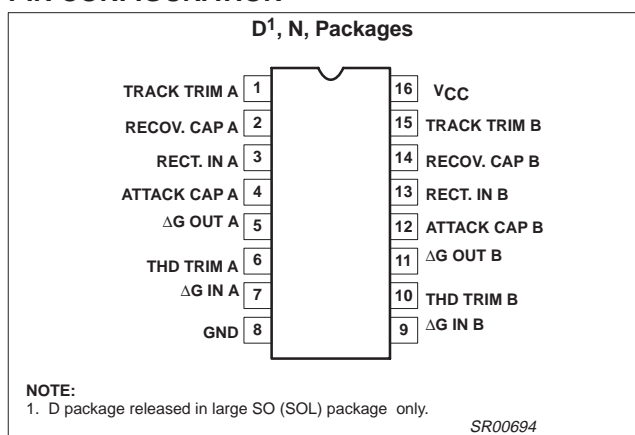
PIN CONFIGURATION

D$^1$, N, Packages

TRACK TRIM A 1
RECOV. CAP A 2
RECT. IN A 3
ATTACK CAP A 4
$\Delta$G OUT A 5
THD TRIM A 6
$\Delta$G IN A 7
GND 8

16 V$_{CC}$
15 TRACK TRIM B
14 RECOV. CAP B
13 RECT. IN B
12 ATTACK CAP B
11 $\Delta$G OUT B
10 THD TRIM B
9 $\Delta$G IN B

NOTE:
1. D package released in large SO (SOL) package only.

SR00694